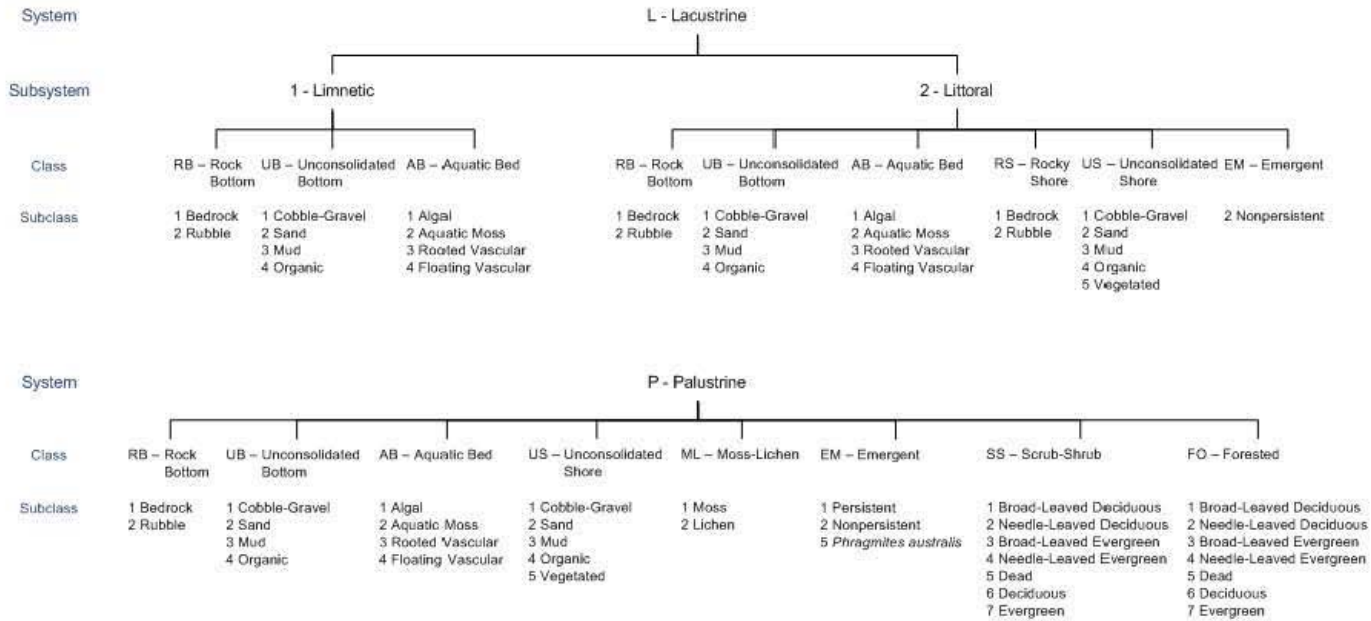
System

L - Lacustrine

Subsystem

1 - Limnetic

2 - Littoral

Class

RB – Rock Bottom

UB – Unconsolidated Bottom

AB – Aquatic Bed

RB – Rock Bottom

UB – Unconsolidated Bottom

AB – Aquatic Bed

RS – Rocky Shore

US – Unconsolidated Shore

EM – Emergent

Subclass

1 Bedrock
2 Rubble

1 Cobble-Gravel
2 Sand
3 Mud
4 Organic

1 Algal
2 Aquatic Moss
3 Rooted Vascular
4 Floating Vascular

1 Bedrock
2 Rubble

1 Cobble-Gravel
2 Sand
3 Mud
4 Organic

1 Algal
2 Aquatic Moss
3 Rooted Vascular
4 Floating Vascular

1 Bedrock
2 Rubble

1 Cobble-Gravel
2 Sand
3 Mud
4 Organic
5 Vegetated

2 Nonpersistent

System

P - Palustrine

Class

RB – Rock Bottom

UB – Unconsolidated Bottom

AB – Aquatic Bed

US – Unconsolidated Shore

ML – Moss-Lichen

EM – Emergent

SS – Scrub-Shrub

FO – Forested

Subclass

1 Bedrock
2 Rubble

1 Cobble-Gravel
2 Sand
3 Mud
4 Organic

1 Algal
2 Aquatic Moss
3 Rooted Vascular
4 Floating Vascular

1 Cobble-Gravel
2 Sand
3 Mud
4 Organic
5 Vegetated

1 Moss
2 Lichen

1 Persistent
2 Nonpersistent
5 *Phragmites australis*

1 Broad-Leaved Deciduous
2 Needle-Leaved Deciduous
3 Broad-Leaved Evergreen
4 Needle-Leaved Evergreen
5 Dead
6 Deciduous
7 Evergreen

1 Broad-Leaved Deciduous
2 Needle-Leaved Deciduous
3 Broad-Leaved Evergreen
4 Needle-Leaved Evergreen
5 Dead
6 Deciduous
7 Evergreen